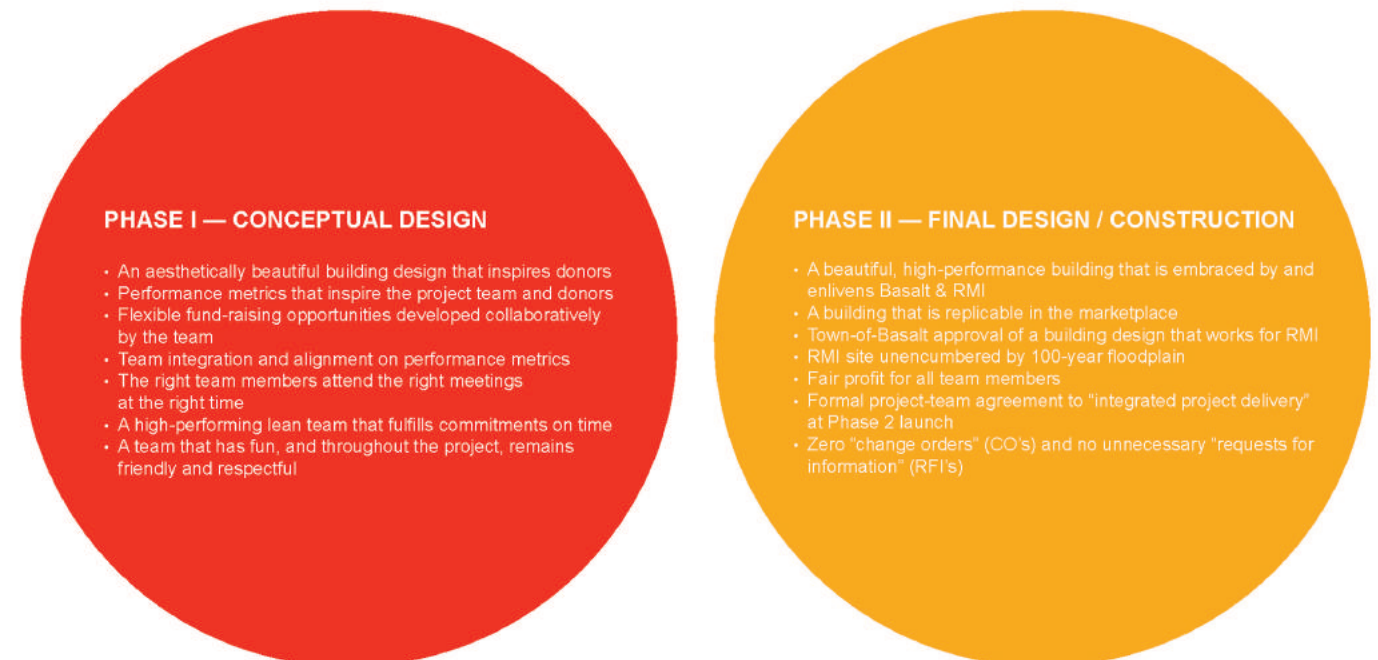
PHASE I — CONCEPTUAL DESIGN

• An aesthetically beautiful building design that inspires donors
• Performance metrics that inspire the project team and donors
• Flexible fund-raising opportunities developed collaboratively by the team
• Team integration and alignment on performance metrics
• The right team members attend the right meetings at the right time
• A high-performing lean team that fulfills commitments on time
• A team that has fun, and throughout the project, remains friendly and respectful

PHASE II — FINAL DESIGN / CONSTRUCTION

• A beautiful, high-performance building that is embraced by and enlivens Basalt & RMI
• A building that is replicable in the marketplace
• Town-of-Basalt approval of a building design that works for RMI
• RMI site unencumbered by 100-year floodplain
• Fair profit for all team members
• Formal project-team agreement to "integrated project delivery" at Phase 2 launch
• Zero "change orders" (CO's) and no unnecessary "requests for information" (RFI's)